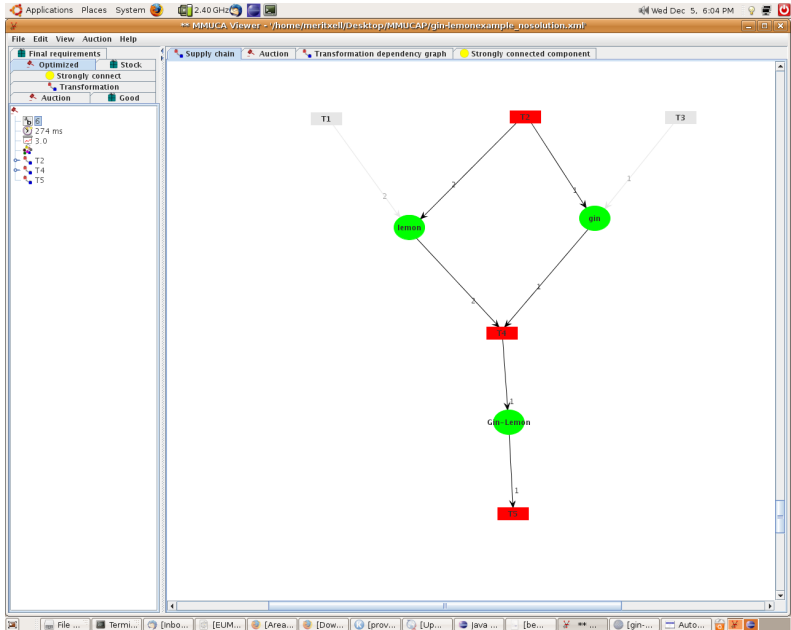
Applications Places System 2.40 GHz Wed Dec 5, 6:04 PM

** MMUCA Viewer - /home/meritxell/Desktop/MMUCAP/gin-lemonexample_nosolution.xml

File Edit View Auction Help

Final requirements
Optimized Stock
Strongly connect
Transformation
Auction Good

6
274 ms
3.0
T2
T4
T5

Supply chain Auction Transformation dependency graph Strongly connected component

T1
T2
T3
2
1
1
lemon
gin
2
1
T5
1
Gin-Lemon
1
T4

File ... Termi... [Inbo... [EUM... [Area... [Dow... [prov... [Up... Java ... [be... ** ... [gin-... Auto...